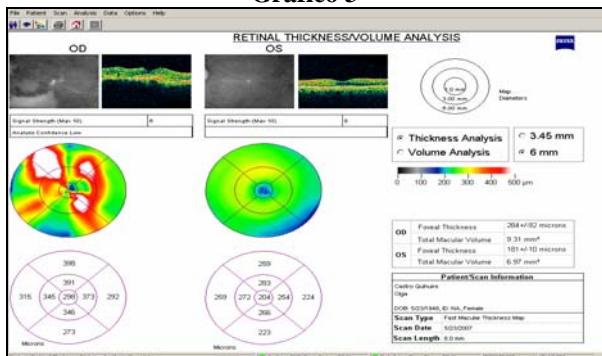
Gráfico 3

File Patient Scan Analysis Data Options Help

RETINAL THICKNESS/VOLUME ANALYSIS

ZEISS

OD

OS

1.0 mm
3.00 mm
6.00 mm

Map Diameters

Signal Strength (Max 10) 8

Analysis Confidence Low

Signal Strength (Max 10) 8

Thickness Analysis

Volume Analysis

3.45 mm

6 mm

0 100 200 300 400 500 µm

| | | |
|---|---|---|
| OD | Foveal Thickness | 284+/-82 microns |
| | Total Macular Volume | 9.31 mm³ |
| OS | Foveal Thickness | 181+/-10 microns |
| | Total Macular Volume | 6.97 mm³ |

398
391
315 345 298 373 292
346
273
Microns

269
283
269 272 204 254 224
266
223
Microns

Patient/Scan Information

Castro Guihuars
Olga

DOB: 5/23/1948, ID: NA, Female

Scan Type Fast Macular Thickness Map

Scan Date 5/23/2007

Scan Length 6.0 mm